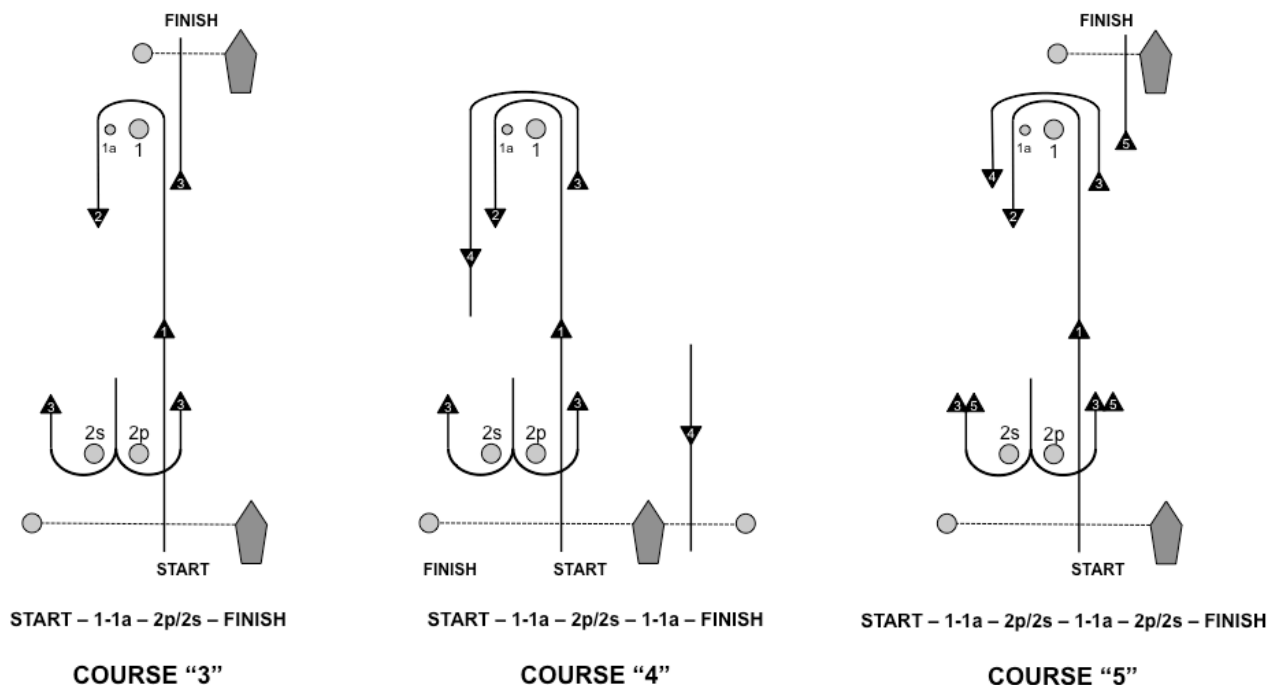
FINISH

1a 1

3

2

1

3 3

2s 2p

START

START – 1-1a – 2p/2s – FINISH

COURSE "3"

1a 1

3

2

4

1

3 3

2s 2p

4

FINISH START

START – 1-1a – 2p/2s – 1-1a – FINISH

COURSE "4"

FINISH

1a 1

5

4

3

2

1

3 5 3 5

2s 2p

START

START – 1-1a – 2p/2s – 1-1a – 2p/2s – FINISH

COURSE "5"